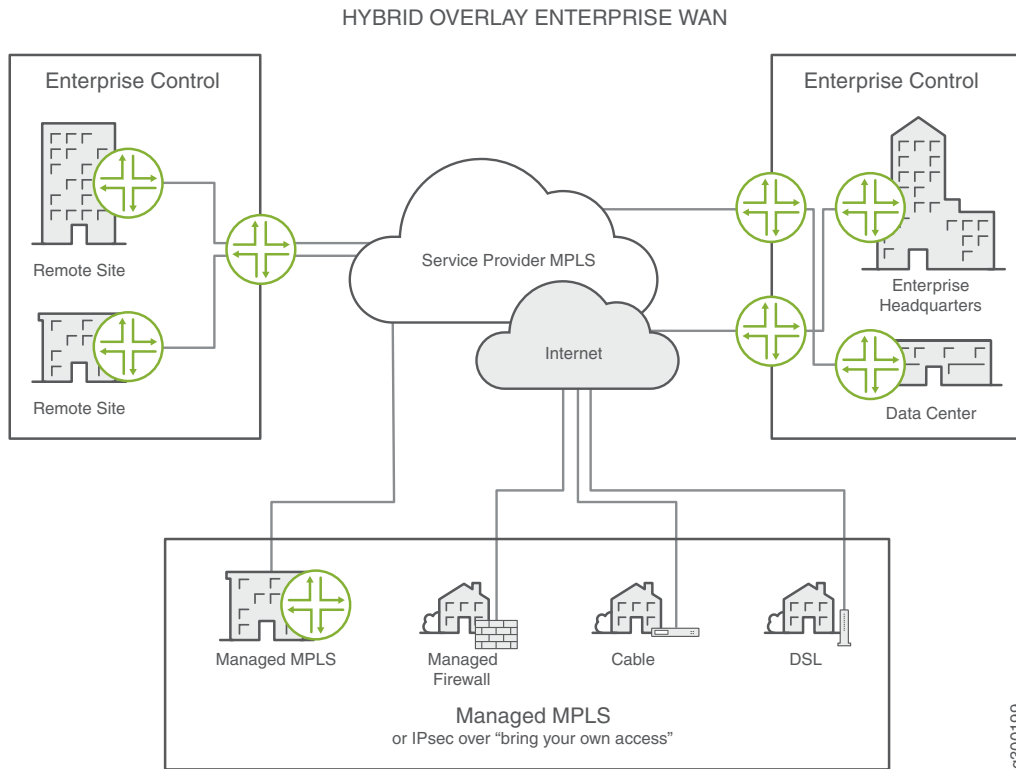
HYBRID OVERLAY ENTERPRISE WAN

Enterprise Control

Remote Site

Remote Site

Service Provider MPLS

Internet

Enterprise Control

Enterprise Headquarters

Data Center

Managed MPLS

Managed Firewall

Cable

DSL

Managed MPLS
or IPsec over "bring your own access"

g200189